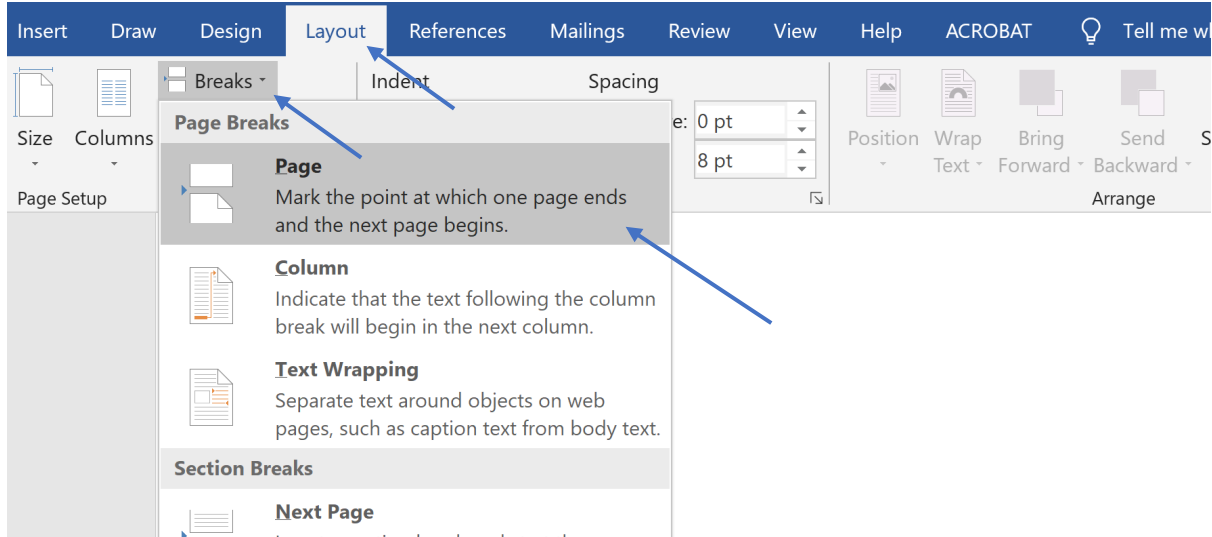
Insert Draw Design Layout References Mailings Review View Help ACROBAT Tell me wh

Size Columns Breaks Indent Spacing

e: 0 pt

8 pt

Position Wrap Text Bring Forward Send Backward S

Page Setup Arrange

Page Breaks

Page
Mark the point at which one page ends and the next page begins.

Column
Indicate that the text following the column break will begin in the next column.

Text Wrapping
Separate text around objects on web pages, such as caption text from body text.

Section Breaks

Next Page
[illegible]